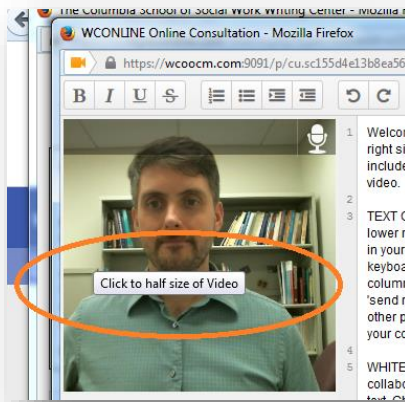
The Columbia School of Social Work Writing Center - Mozilla F

WCONLINE Online Consultation - Mozilla Firefox

https://wcoocm.com:9091/p/cu.sc155d4e13b8ea56

B I U S

Click to half size of Video

1 Welcon right si include video.

2

3 TEXT C lower r in your keyboa column 'send r other p your co

4

5 WHITE collabo